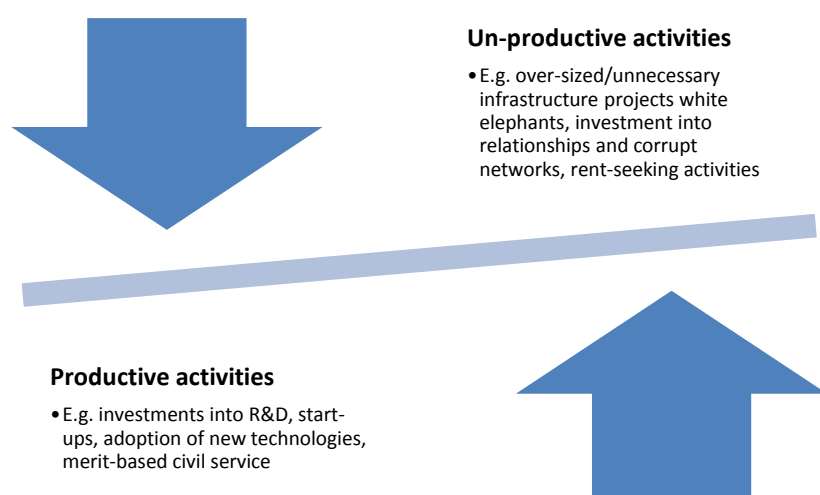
Un-productive activities

• E.g. over-sized/unnecessary infrastructure projects white elephants, investment into relationships and corrupt networks, rent-seeking activities

Productive activities

• E.g. investments into R&D, start-ups, adoption of new technologies, merit-based civil service